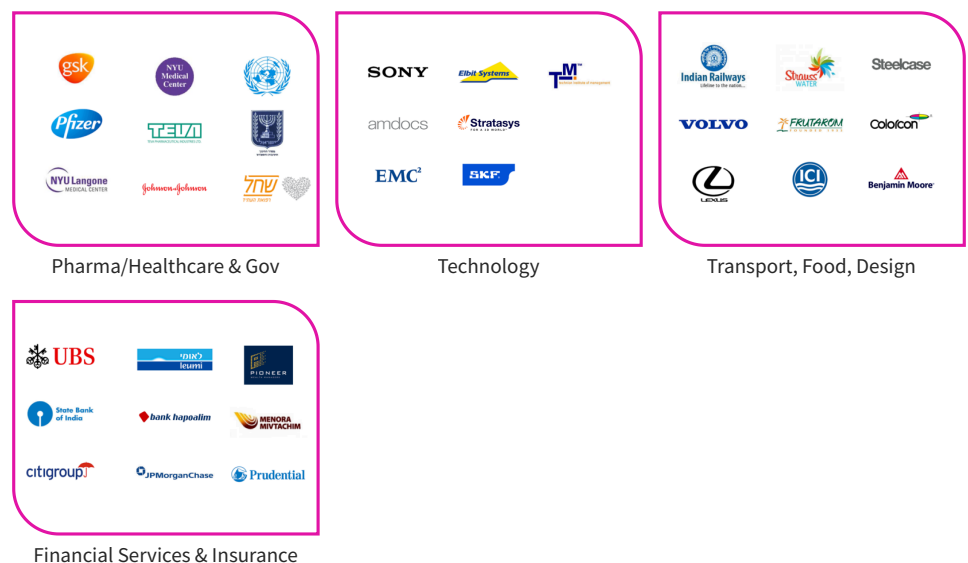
gsk
NYU Medical Center
Pfizer
TEVA
NYU Langone MEDICAL CENTER
Johnson & Johnson
שחל

Pharma/Healthcare & Gov

SONY
Elbit Systems
TM
amdocs
Stratasys
EMC²
SKF

Technology

Indian Railways
Strauss WATER
Steelcase
VOLVO
FRUTAROM
Colorcon
LEXUS
ICI
Benjamin Moore

Transport, Food, Design

UBS
לאומי leumi
PIONEER
State Bank of India
bank hapoalim
MENORA MIVTACHIM
citigroup
JPMorganChase
Prudential

Financial Services & Insurance